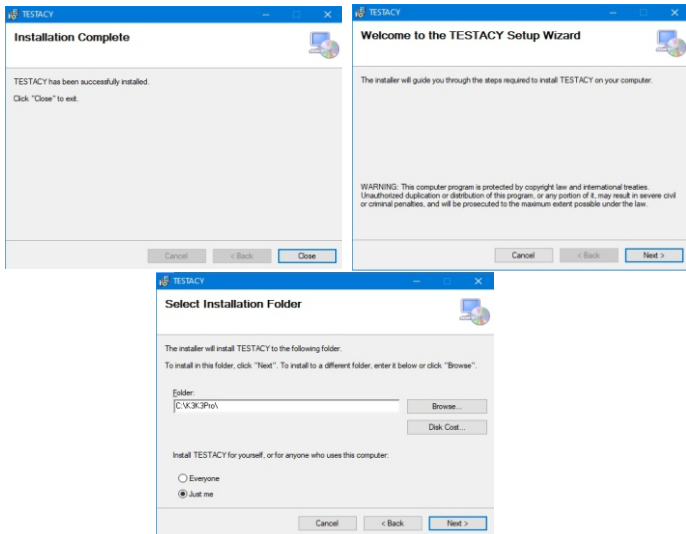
TESTACY

Installation Complete

TESTACY has been successfully installed.

Click "Close" to exit.

Cancel | < Back | Close

TESTACY

Welcome to the TESTACY Setup Wizard

The installer will guide you through the steps required to install TESTACY on your computer.

WARNING: This computer program is protected by copyright law and international treaties. Unauthorized duplication or distribution of this program, or any portion of it, may result in severe civil or criminal penalties, and will be prosecuted to the maximum extent possible under the law.

Cancel | < Back | Next >

TESTACY

Select Installation Folder

The installer will install TESTACY to the following folder.

To install in this folder, click "Next". To install to a different folder, enter it below or click "Browse".

Folder:
C:\K3K3Pro\

Browse...

Disk Cost...

Install TESTACY for yourself, or for anyone who uses this computer:

Everyone

Just me

Cancel | < Back | Next >